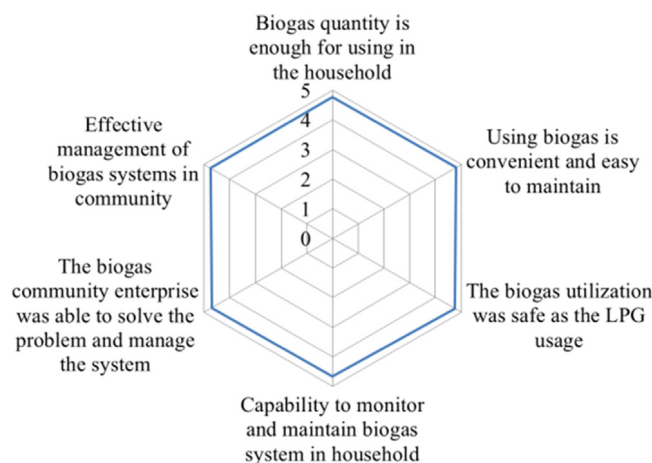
Biogas quantity is enough for using in the household

5
4
3
2
1
0

Using biogas is convenient and easy to maintain

The biogas utilization was safe as the LPG usage

Capability to monitor and maintain biogas system in household

The biogas community enterprise was able to solve the problem and manage the system

Effective management of biogas systems in community